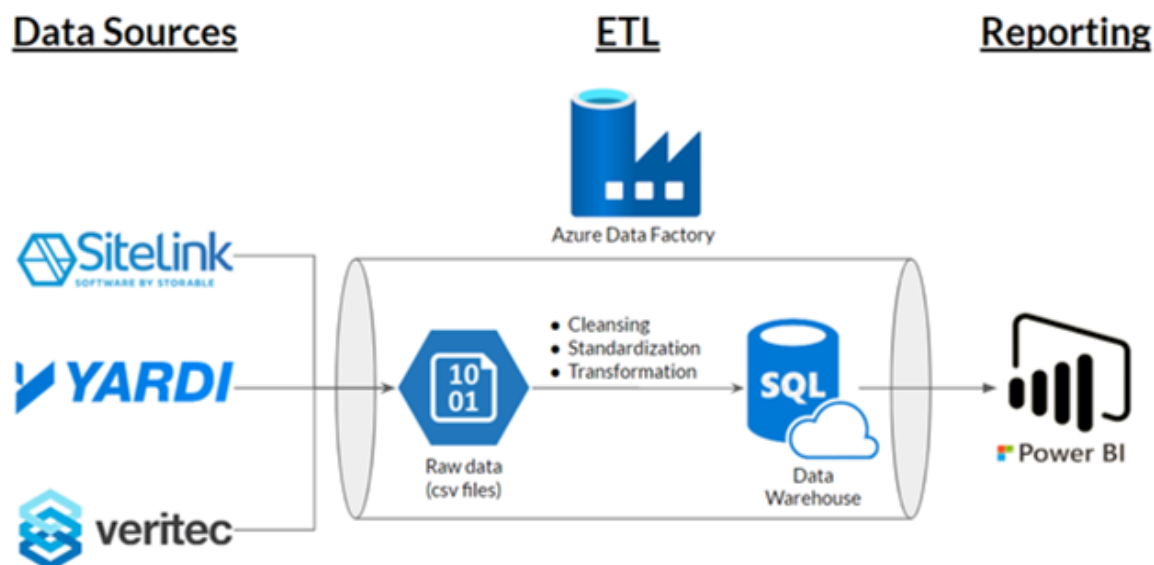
Data Sources

ETL

Reporting

Azure Data Factory

SiteLink
SOFTWARE BY STORABLE

YARDI

veritec

10
01

Raw data
(csv files)

• Cleansing
• Standardization
• Transformation

SQL

Data
Warehouse

Power BI